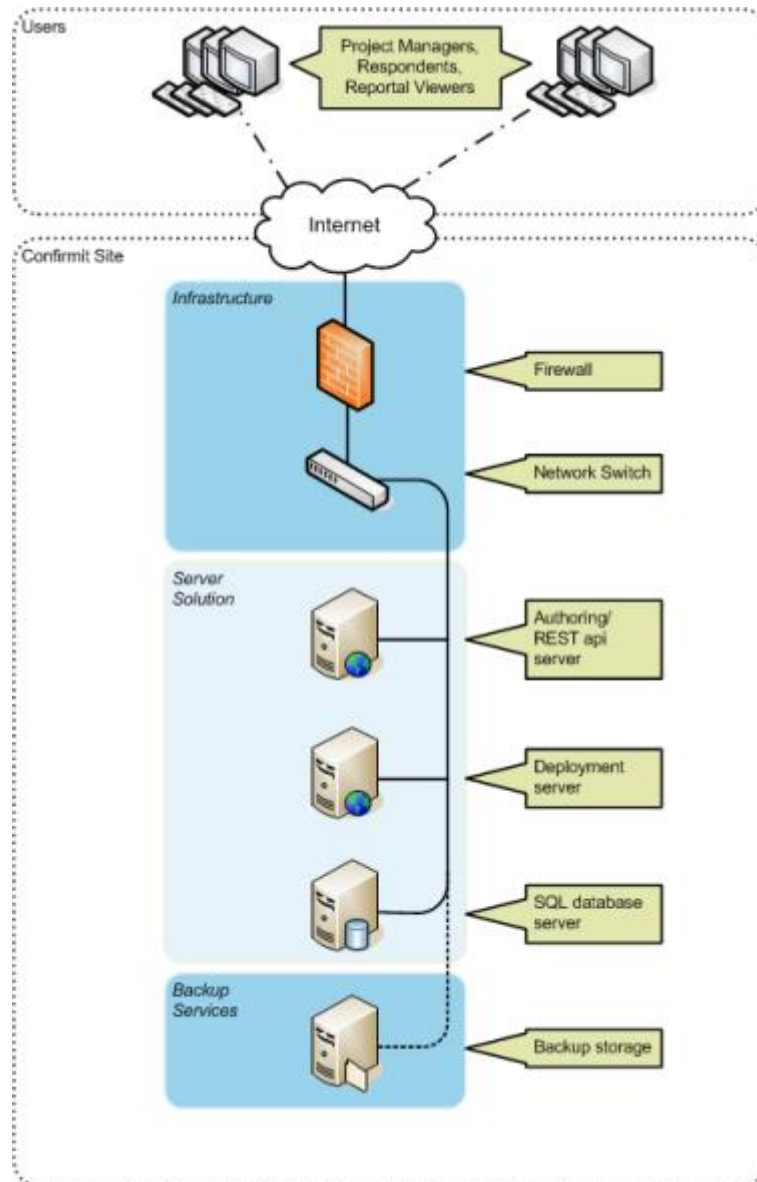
Users

Project Managers, Respondents, Reportal Viewers

Internet

Confirmit Site

Infrastructure

Firewall

Network Switch

Server Solution

Authoring/ REST api server

Deployment server

SQL database server

Backup Services

Backup storage